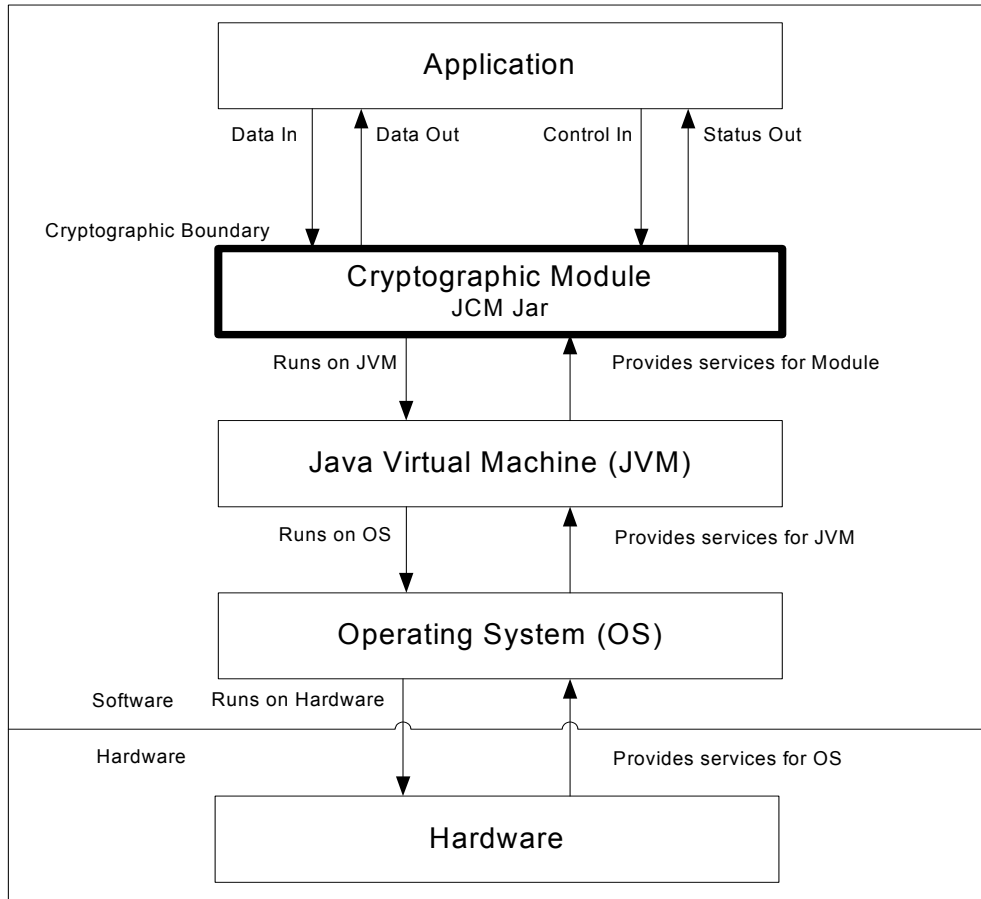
Application

Data In

Data Out

Control In

Status Out

Cryptographic Boundary

Cryptographic Module
JCM Jar

Runs on JVM

Provides services for Module

Java Virtual Machine (JVM)

Runs on OS

Provides services for JVM

Operating System (OS)

Software

Runs on Hardware

Hardware

Provides services for OS

Hardware